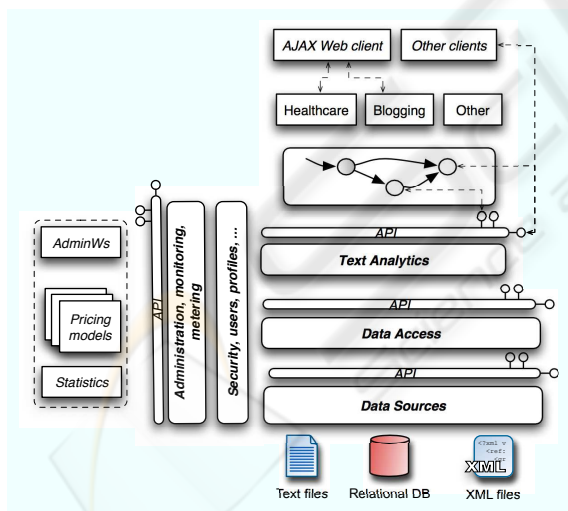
AJAX Web client

Other clients

Healthcare

Blogging

Other

AdminWs

Pricing models

Statistics

API

Administration, monitoring, metering

Security, users, profiles, ...

API

Text Analytics

API

Data Access

API

Data Sources

<?xml v <ref:

XML

Text files

Relational DB

XML files